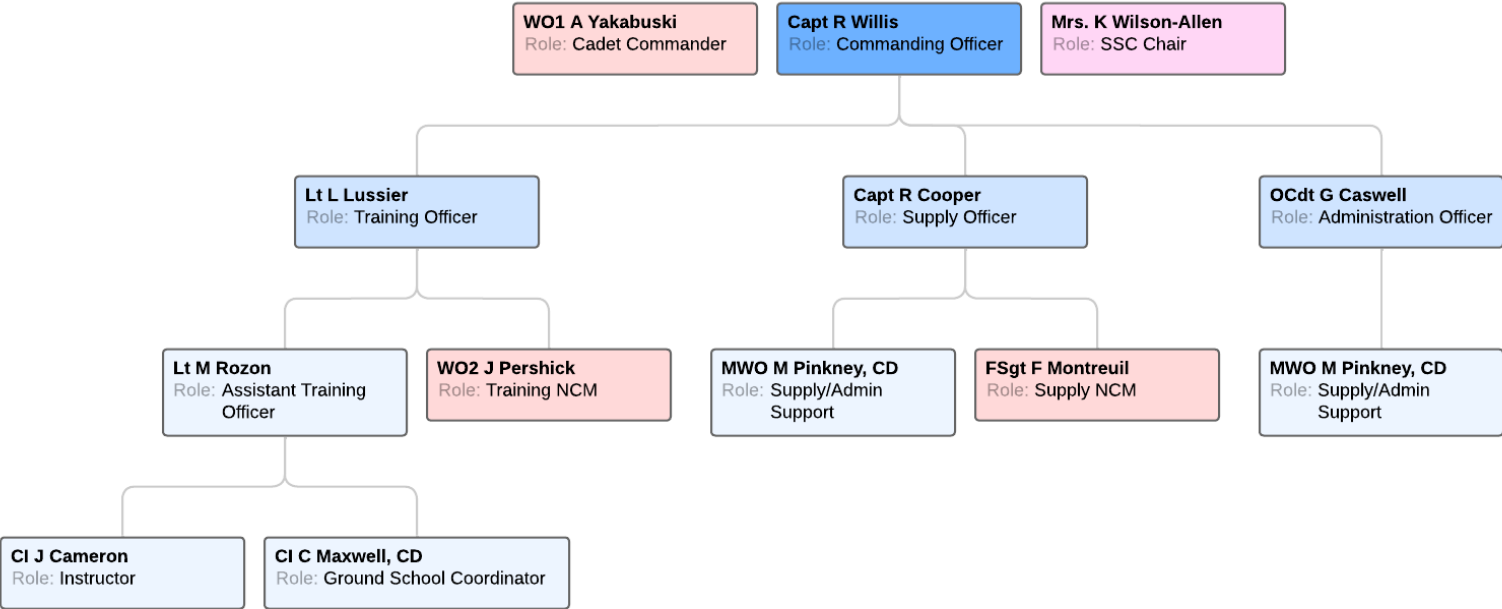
WO1 A Yakabuski
Role: Cadet Commander

Capt R Willis
Role: Commanding Officer

Mrs. K Wilson-Allen
Role: SSC Chair

Lt L Lussier
Role: Training Officer

Capt R Cooper
Role: Supply Officer

OCdt G Caswell
Role: Administration Officer

Lt M Rozon
Role: Assistant Training Officer

WO2 J Pershick
Role: Training NCM

MWO M Pinkney, CD
Role: Supply/Admin Support

FSgt F Montreuil
Role: Supply NCM

MWO M Pinkney, CD
Role: Supply/Admin Support

CI J Cameron
Role: Instructor

CI C Maxwell, CD
Role: Ground School Coordinator